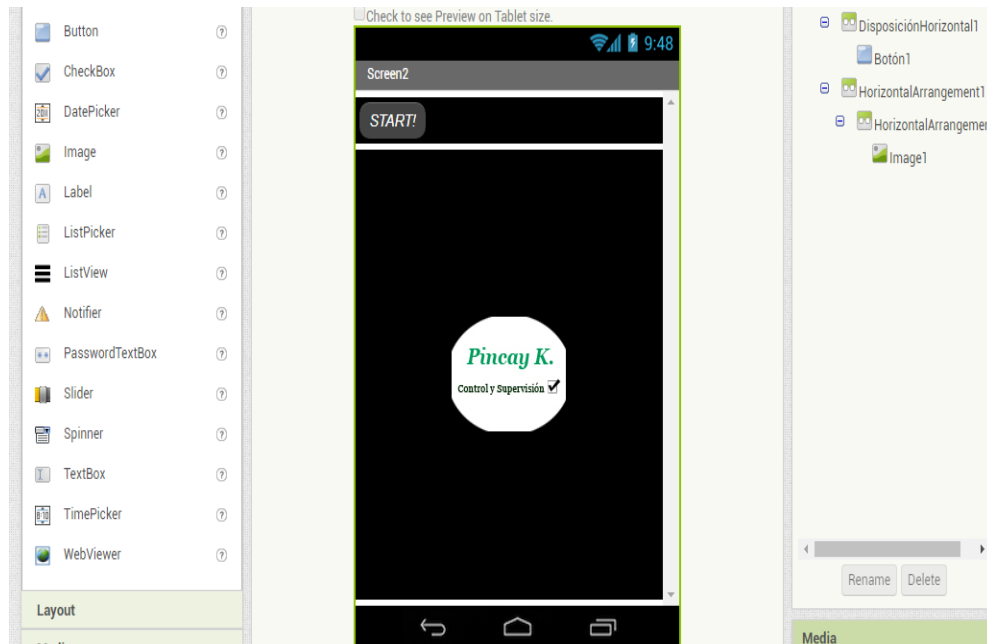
Button ?
CheckBox ?
DatePicker ?
Image ?
Label ?
ListPicker ?
ListView ?
Notifier ?
PasswordTextBox ?
Slider ?
Spinner ?
TextBox ?
TimePicker ?
WebViewer ?
Layout

Check to see Preview on Tablet size.
9:48
Screen2
START!
Pincay K.
Control y Supervisión ☑

DisposiciónHorizontal1
Botón1
HorizontalArrangement1
HorizontalArrangemer
Image1
Rename Delete
Media